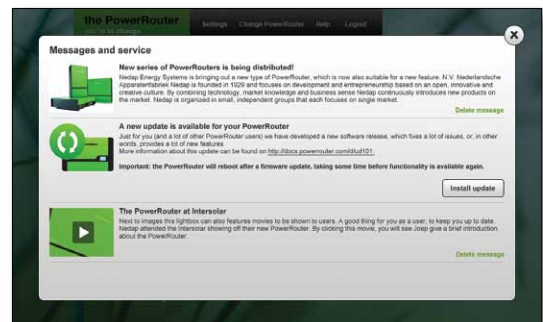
the PowerRouter
you're in charge

Settings Change PowerRouter Help Logout

Messages and service

New series of PowerRouters is being distributed!
Nedap Energy Systems is bringing out a new type of PowerRouter, which is now also suitable for a new feature. N.V. Nederlandsche Apparatenfabriek Nedap is founded in 1929 and focuses on development and entrepreneurship based on an open, innovative and creative culture. By combining technology, market knowledge and business sense Nedap continuously introduces new products on the market. Nedap is organized in small, independent groups that each focuses on single market.

Delete message

A new update is available for your PowerRouter
Just for you (and a lot of other PowerRouter users) we have developed a new software release, which fixes a lot of issues, or, in other words, provides a lot of new features.
More information about this update can be found on http://docs.powerrouter.com/dl/ud101.

Important: the PowerRouter will reboot after a firmware update, taking some time before functionality is available again.

Install update

The PowerRouter at Intersolar
Next to images this lightbox can also features movies to be shown to users. A good thing for you as a user, to keep you up to date. Nedap attended the Intersolar showing off their new PowerRouter. By clicking this movie, you will see Joep give a brief introduction about the PowerRouter.

Delete message